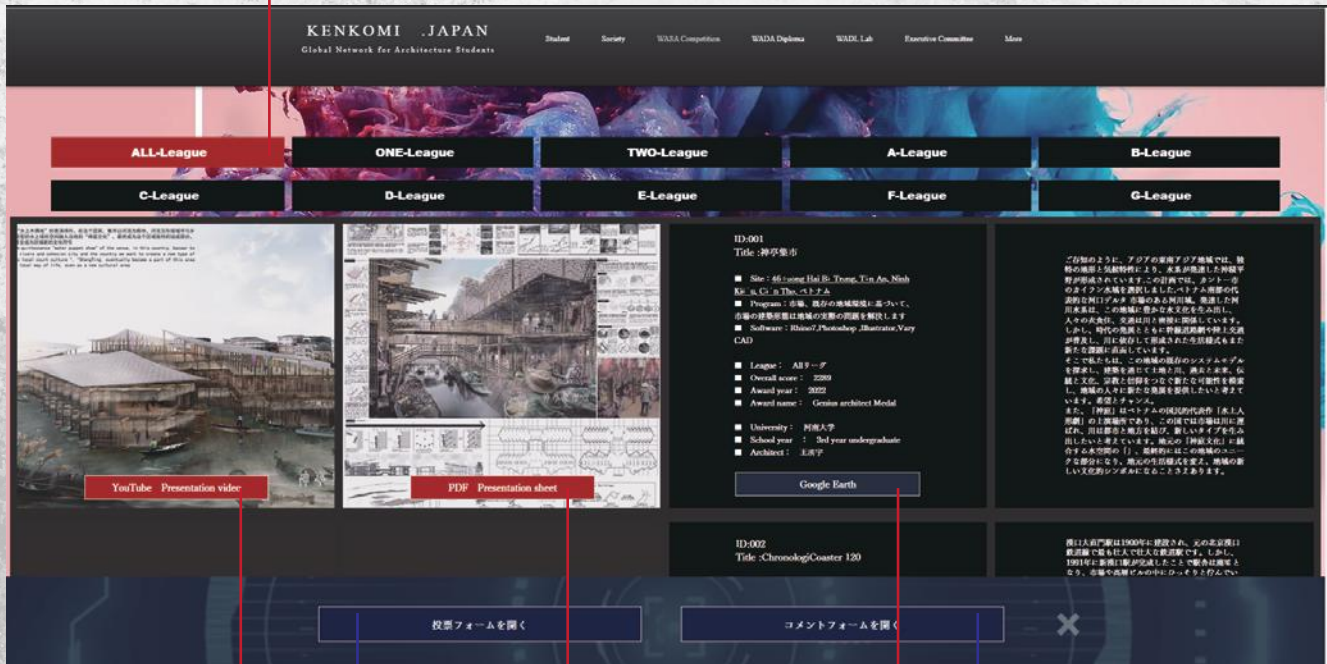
KENKOMI .JAPAN
Global Network for Architecture Students

Student Society WASA Competition WADA Diploma WADL Lab Executive Committee More

ALL-League ONE-League TWO-League A-League B-League
C-League D-League E-League F-League G-League

YouTube Presentation video

PDF Presentation sheet

ID:001
Title :神亭集市

■ Site : 46 Đường Hai Bà Trưng, Tân An, Ninh Kiều, Cần Thơ, ベトナム
■ Program : 市場、既存の地域環境に基づいて、市場の建築形態は地域の実際の問題を解決します
■ Software : Rhino7,Photoshop ,Illustrator,Vary CAD

■ League : Allリーグ
■ Overall score : 2289
■ Award year : 2022
■ Award name : Genius architect Medal

■ University : 河南大学
■ School year : 3rd year undergraduate
■ Architect : 王沛宇

Google Earth

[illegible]

ID:002
Title :ChronologiCoaster 120

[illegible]

投票フォームを開く

コメントフォームを開く

✕